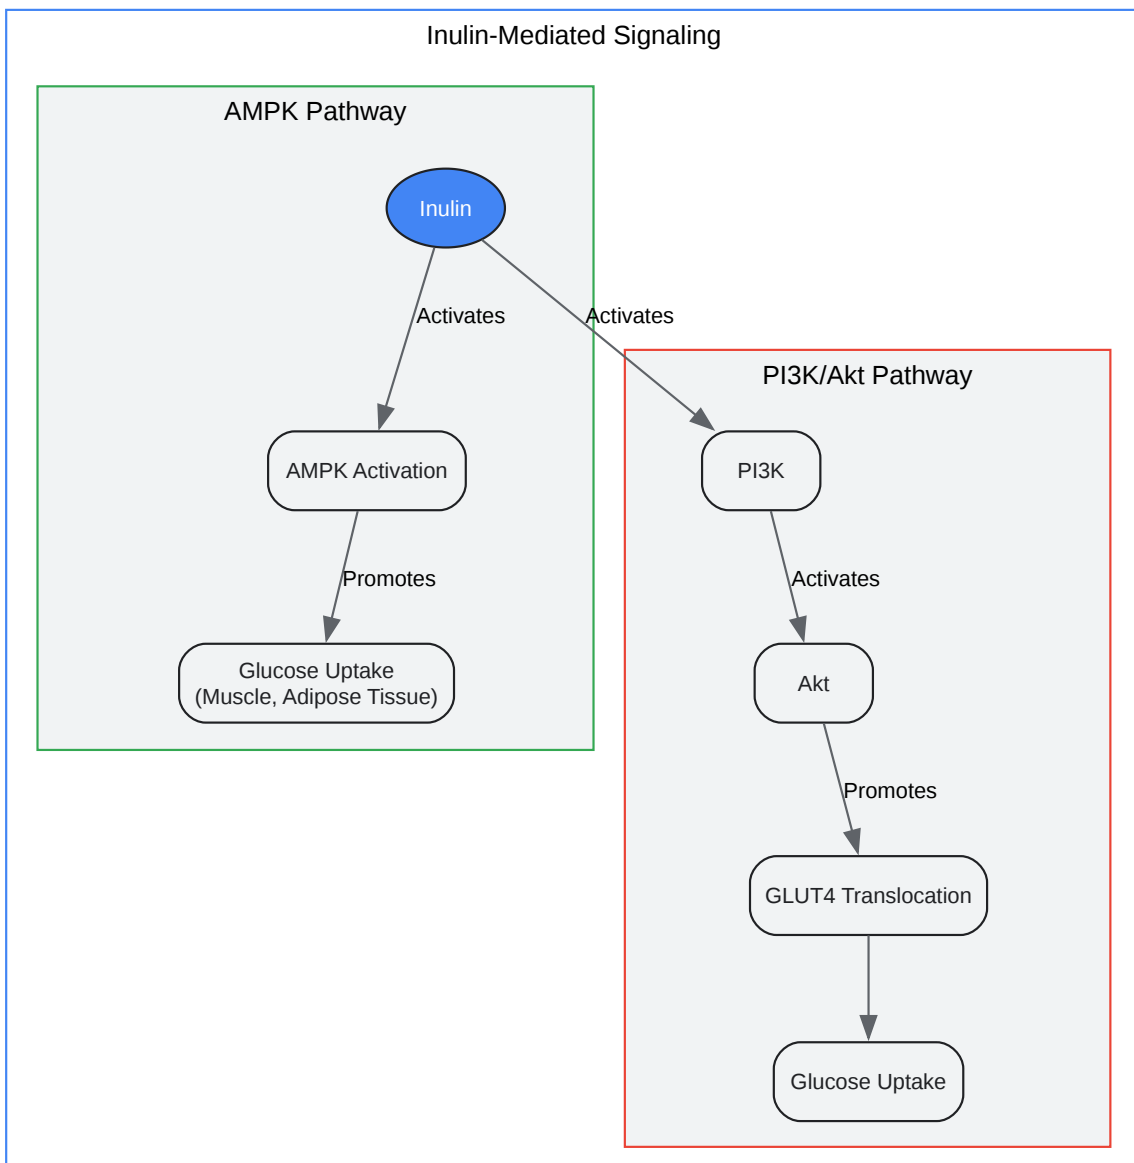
Inulin-Mediated Signaling

AMPK Pathway

Inulin

Activates

Activates

AMPK Activation

Promotes

Glucose Uptake
(Muscle, Adipose Tissue)

PI3K/Akt Pathway

PI3K

Activates

Akt

Promotes

GLUT4 Translocation

Glucose Uptake